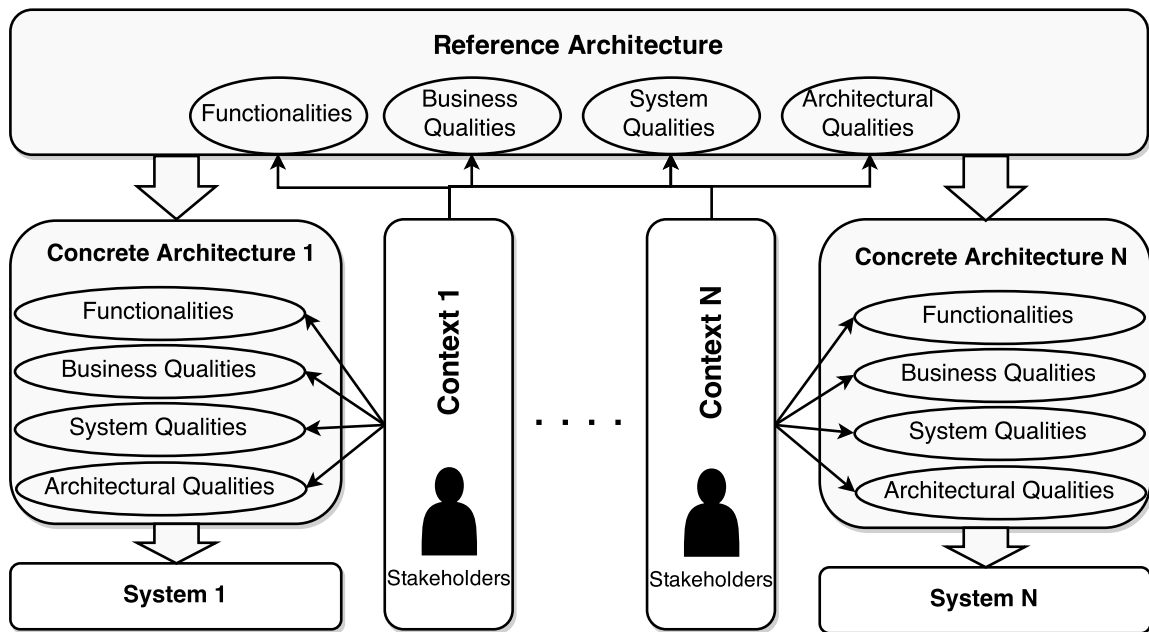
Reference Architecture

Functionalities

Business Qualities

System Qualities

Architectural Qualities

Concrete Architecture 1

Functionalities

Business Qualities

System Qualities

Architectural Qualities

Context 1

Stakeholders

. . . .

Context N

Stakeholders

Concrete Architecture N

Functionalities

Business Qualities

System Qualities

Architectural Qualities

System 1

System N